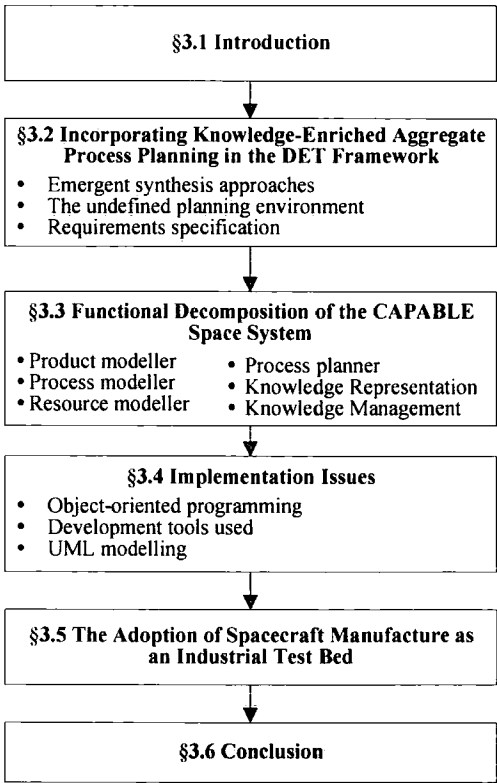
§3.1 Introduction

§3.2 Incorporating Knowledge-Enriched Aggregate Process Planning in the DET Framework

• Emergent synthesis approaches
• The undefined planning environment
• Requirements specification

§3.3 Functional Decomposition of the CAPABLE Space System

• Product modeller
• Process modeller
• Resource modeller
• Process planner
• Knowledge Representation
• Knowledge Management

§3.4 Implementation Issues

• Object-oriented programming
• Development tools used
• UML modelling

§3.5 The Adoption of Spacecraft Manufacture as an Industrial Test Bed

§3.6 Conclusion